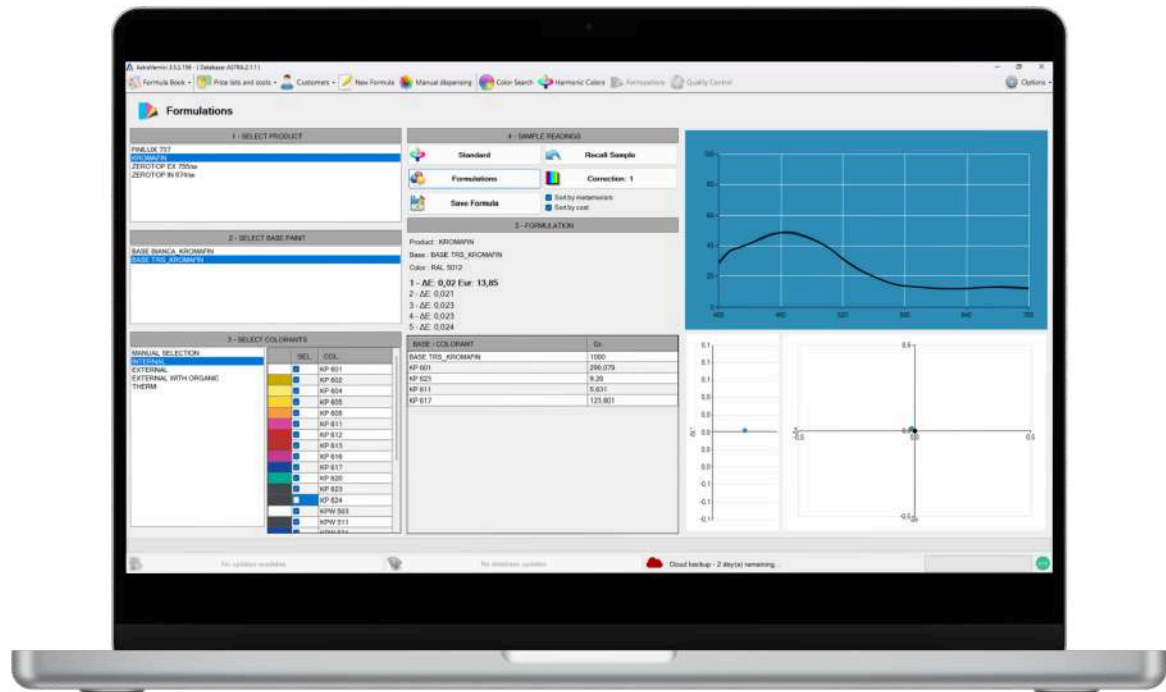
AstraHermic 3.5.2.198 - [ Database ASTRA 2.1.1 ]

Formula Book • Price lists and costs • Customers • New Formula Manual dispensing Color Search Harmonic Colors Formulations Quality Control Options •

Formulations

1 - SELECT PRODUCT

FINILUX 737
KROMAFIN
ZEROTOP EX 700/se
ZEROTOP IN 674/se

2 - SELECT BASE PAINT

BASE BIANCA_KROMAFIN
BASE TRS_KROMAFIN

3 - SELECT COLORANTS

MANUAL SELECTION
INTERNAL
EXTERNAL
EXTERNAL WITH ORGANIC
THERM

| | SEL | COL |
|---|---|---|
| | | KP 601 |
| | | KP 602 |
| | | KP 604 |
| | | KP 605 |
| | | KP 608 |
| | | KP 611 |
| | | KP 612 |
| | | KP 615 |
| | | KP 616 |
| | | KP 617 |
| | | KP 620 |
| | | KP 623 |
| | | KP 624 |
| | | KPW 503 |
| | | KPW 511 |

4 - SAMPLE READINGS

Standard
Recall Sample
Formulations
Correction: 1
Save Formula
Sort by metamerism
Sort by cost

5 - FORMULATION

Product : KROMAFIN
Base : BASE TRS_KROMAFIN
Color : RAL 5012

1 - ΔE: 0,02 Eur: 13,85
2 - ΔE: 0,021
3 - ΔE: 0,023
4 - ΔE: 0,023
5 - ΔE: 0,024

| BASE / COLORANT | Gr. |
|---|---|
| BASE TRS_KROMAFIN | 1000 |
| KP 601 | 290,079 |
| KP 621 | 9,26 |
| KP 611 | 5,631 |
| KP 617 | 123,601 |

100
80
60
40
20
0
400 460 520 580 640 700

0.1
0.1
0.1
0.0
0.0
0.0
dL* 0.0
0.0
0.0
-0.1
-0.1
-0.1

0.5
-0.5
0.0
0.0
-0.5

No updates available
No database updates
Cloud backup - 2 day(s) remaining.